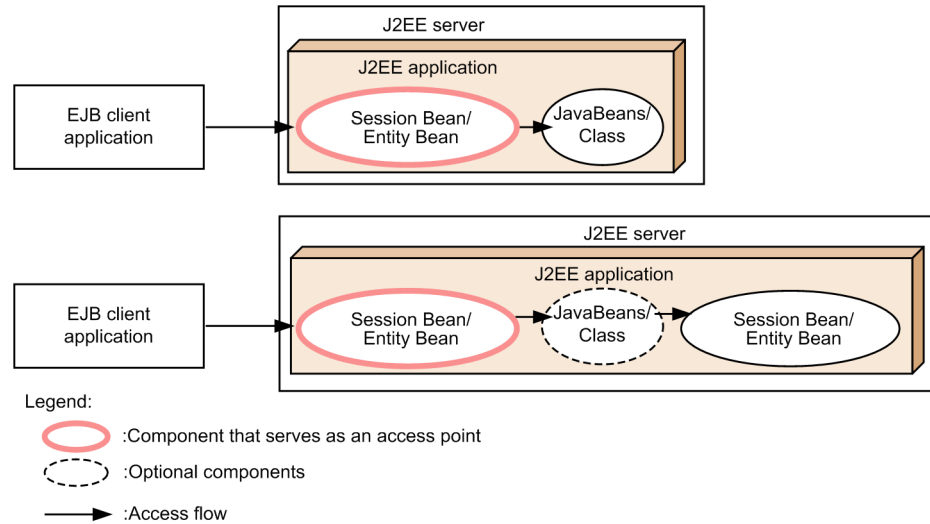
J2EE server

J2EE application

EJB client application

Session Bean/ Entity Bean

JavaBeans/ Class

J2EE server

J2EE application

EJB client application

Session Bean/ Entity Bean

JavaBeans/ Class

Session Bean/ Entity Bean

Legend:

:Component that serves as an access point

:Optional components

:Access flow